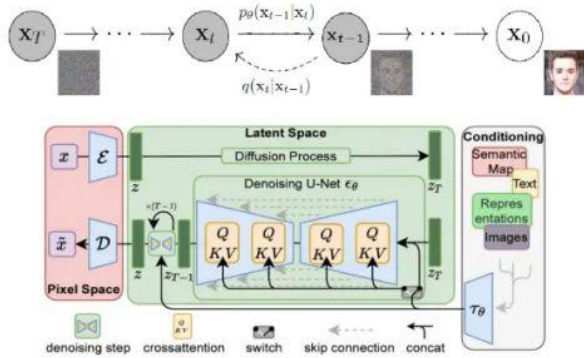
$\mathbf{x}_T$ $\longrightarrow \cdots \longrightarrow$ $\mathbf{x}_t$ $p_\theta(\mathbf{x}_{t-1}|\mathbf{x}_t)$ $\mathbf{x}_{t-1}$ $\longrightarrow \cdots \longrightarrow$ $\mathbf{x}_0$

$q(\mathbf{x}_t|\mathbf{x}_{t-1})$

Latent Space

Conditioning

$x$ $\mathcal{E}$

Diffusion Process

Semantic Map

Text

$z$ $z_T$

Denoising U-Net $\epsilon_\theta$

Repres entations

$\times(T-1)$

Images

$\tilde{x}$ $\mathcal{D}$

$Q$ $KV$ $Q$ $KV$ $Q$ $KV$ $Q$ $KV$

$z$ $z_{T-1}$ $z_T$

Pixel Space

$\tau_\theta$

denoising step crossattention switch skip connection concat

$Q$ $KV$